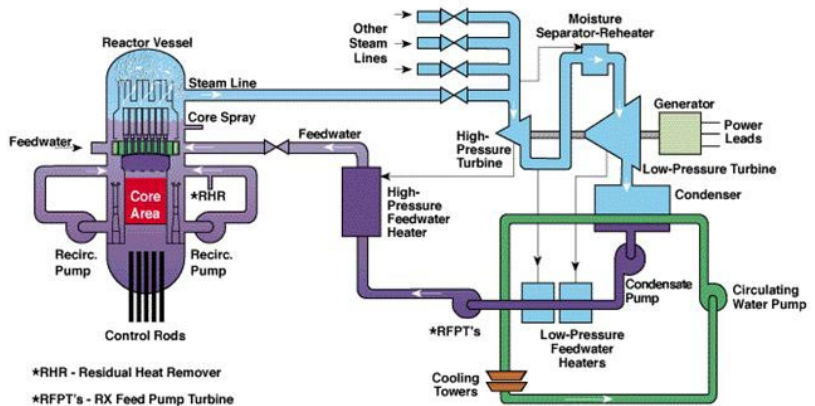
Reactor Vessel

Other Steam Lines

Moisture Separator-Reheater

Steam Line

Core Spray

Feedwater

Feedwater

Generator

Power Leads

High-Pressure Turbine

Low-Pressure Turbine

Core Area

*RHR

High-Pressure Feedwater Heater

Condenser

Recirc. Pump

Recirc. Pump

Condensate Pump

Circulating Water Pump

Control Rods

*RFPT's

Low-Pressure Feedwater Heaters

*RHR - Residual Heat Remover

*RFPT's - RX Feed Pump Turbine

Cooling Towers